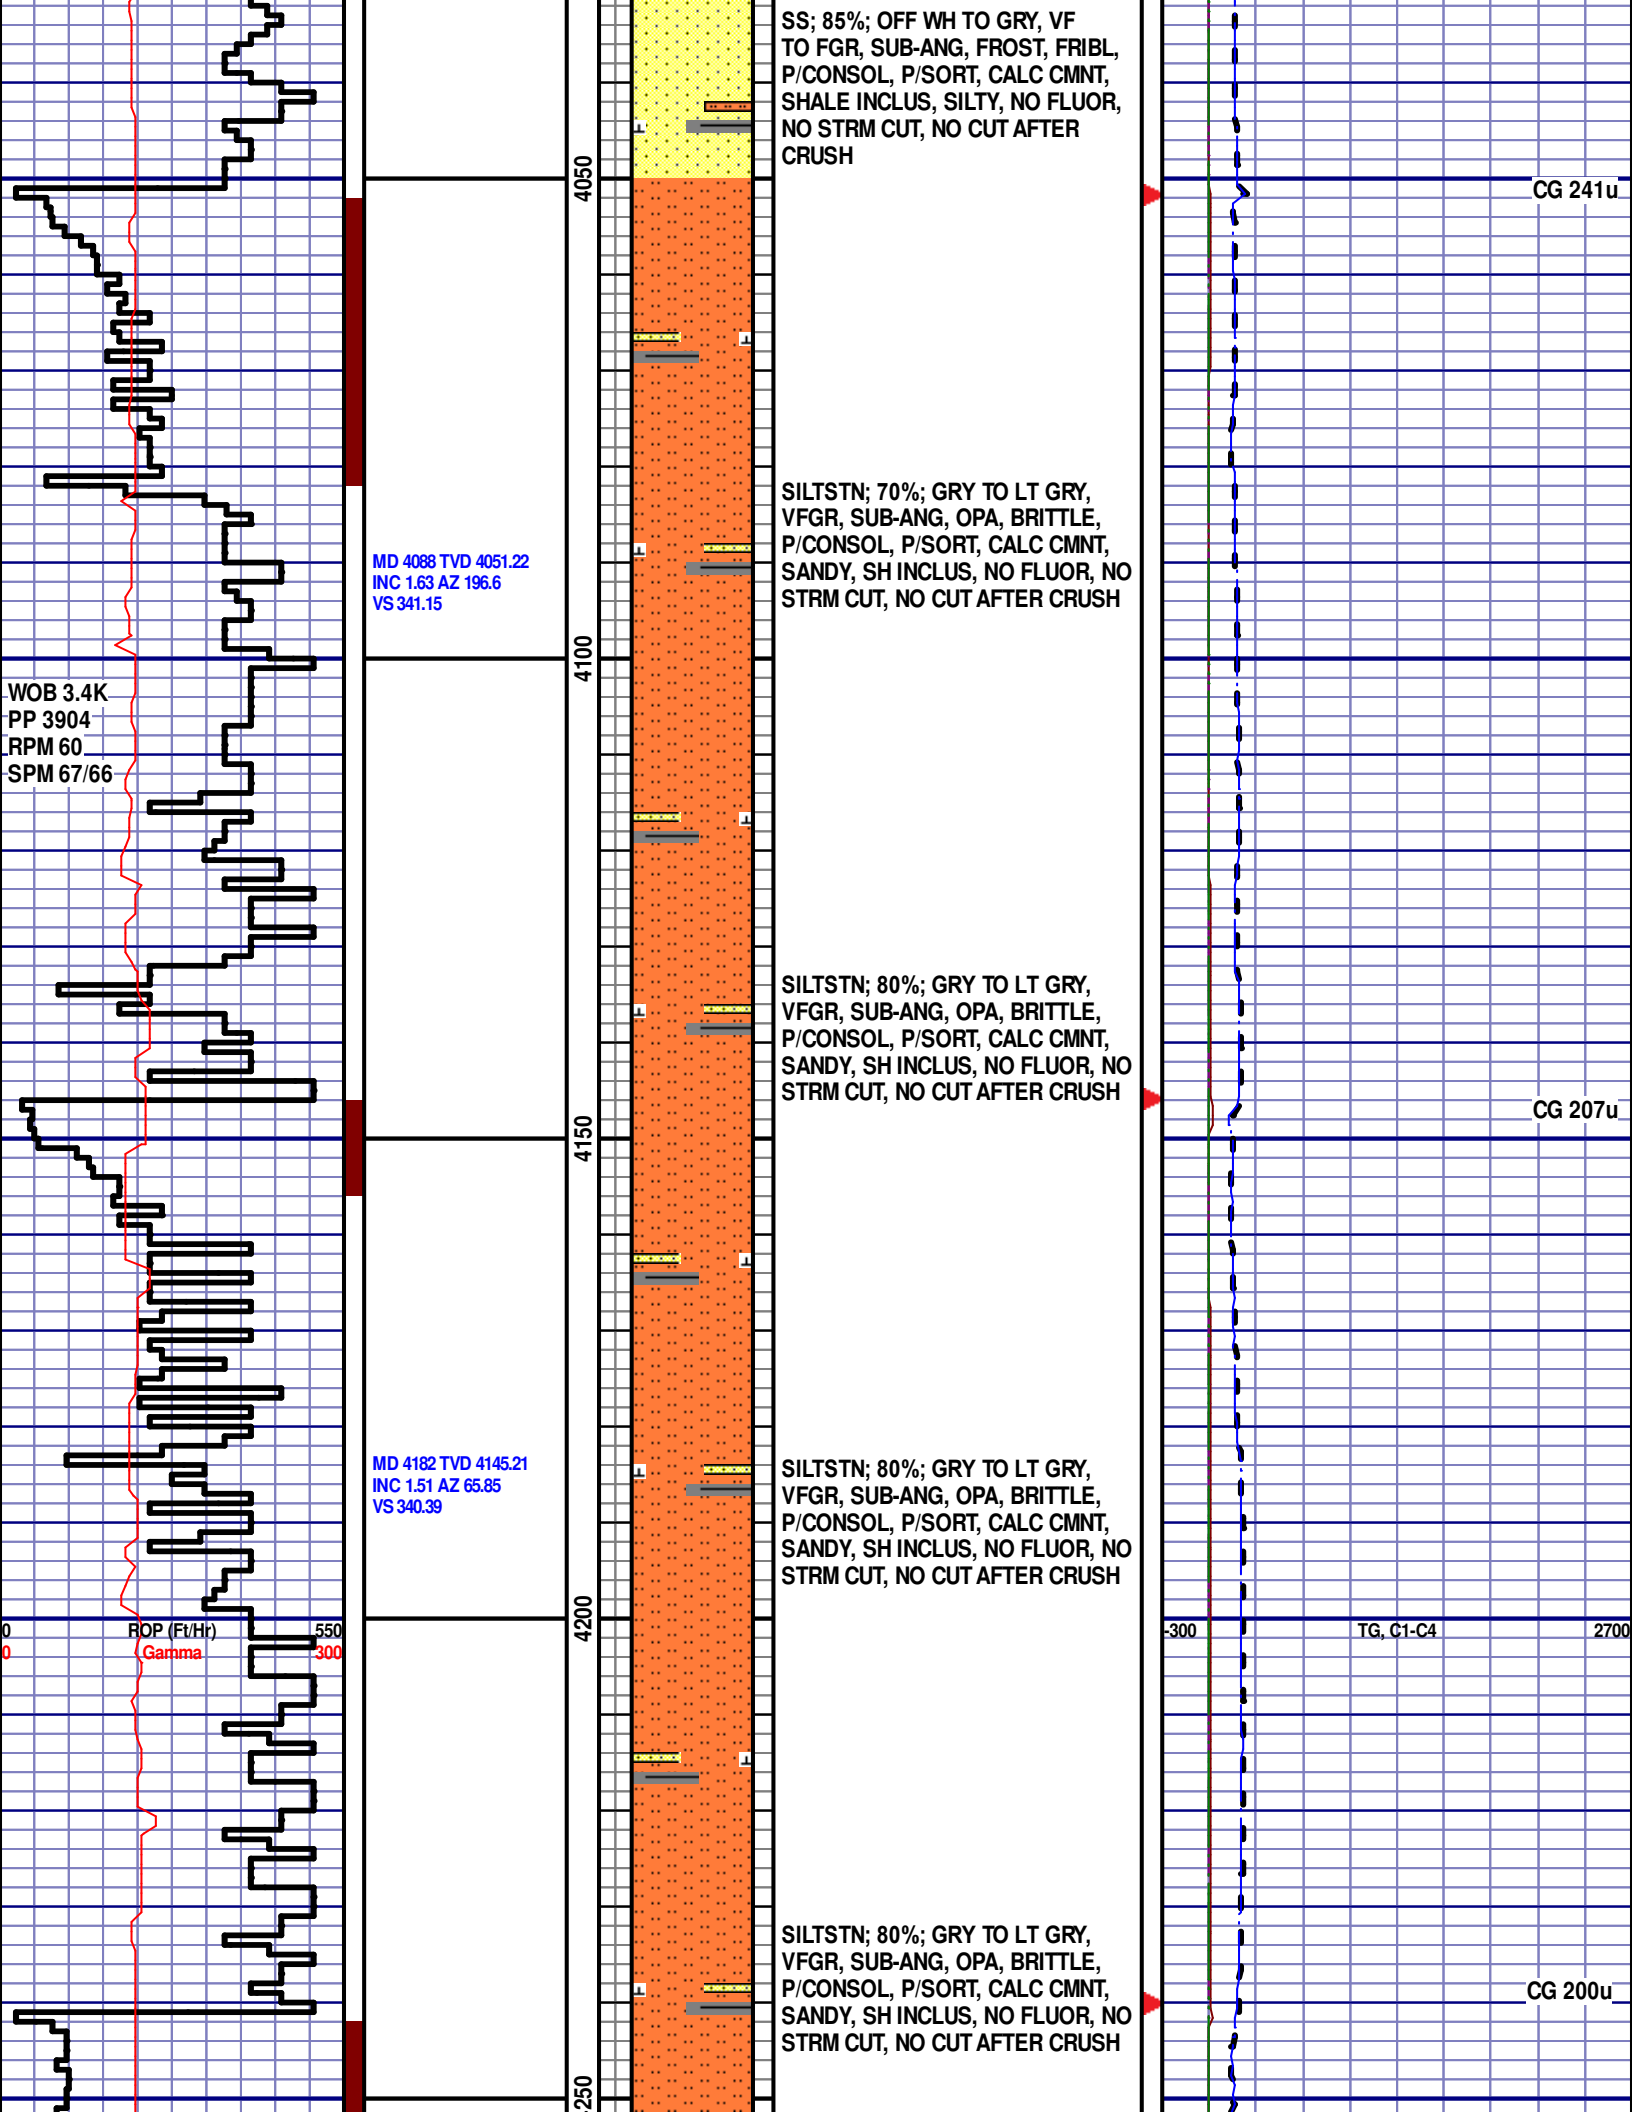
SS; 85%; OFF WH TO GRY, VF TO FGR, SUB-ANG, FROST, FRIBL, P/CONSOL, P/SORT, CALC CMNT, SHALE INCLUS, SILTY, NO FLUOR, NO STRM CUT, NO CUT AFTER CRUSH

4050

CG 241u

SILTSTN; 70%; GRY TO LT GRY, VFGR, SUB-ANG, OPA, BRITTLE, P/CONSOL, P/SORT, CALC CMNT, SANDY, SH INCLUS, NO FLUOR, NO STRM CUT, NO CUT AFTER CRUSH

MD 4088 TVD 4051.22
INC 1.63 AZ 196.6
VS 341.15

4100

WOB 3.4K
PP 3904
RPM 60
SPM 67/66

SILTSTN; 80%; GRY TO LT GRY, VFGR, SUB-ANG, OPA, BRITTLE, P/CONSOL, P/SORT, CALC CMNT, SANDY, SH INCLUS, NO FLUOR, NO STRM CUT, NO CUT AFTER CRUSH

CG 207u

4150

MD 4182 TVD 4145.21
INC 1.51 AZ 65.85
VS 340.39

SILTSTN; 80%; GRY TO LT GRY, VFGR, SUB-ANG, OPA, BRITTLE, P/CONSOL, P/SORT, CALC CMNT, SANDY, SH INCLUS, NO FLUOR, NO STRM CUT, NO CUT AFTER CRUSH

4200

0 ROP (Ft/Hr) 550
0 Gamma 300

-300 TG, C1-C4 2700

SILTSTN; 80%; GRY TO LT GRY, VFGR, SUB-ANG, OPA, BRITTLE, P/CONSOL, P/SORT, CALC CMNT, SANDY, SH INCLUS, NO FLUOR, NO STRM CUT, NO CUT AFTER CRUSH

CG 200u

250